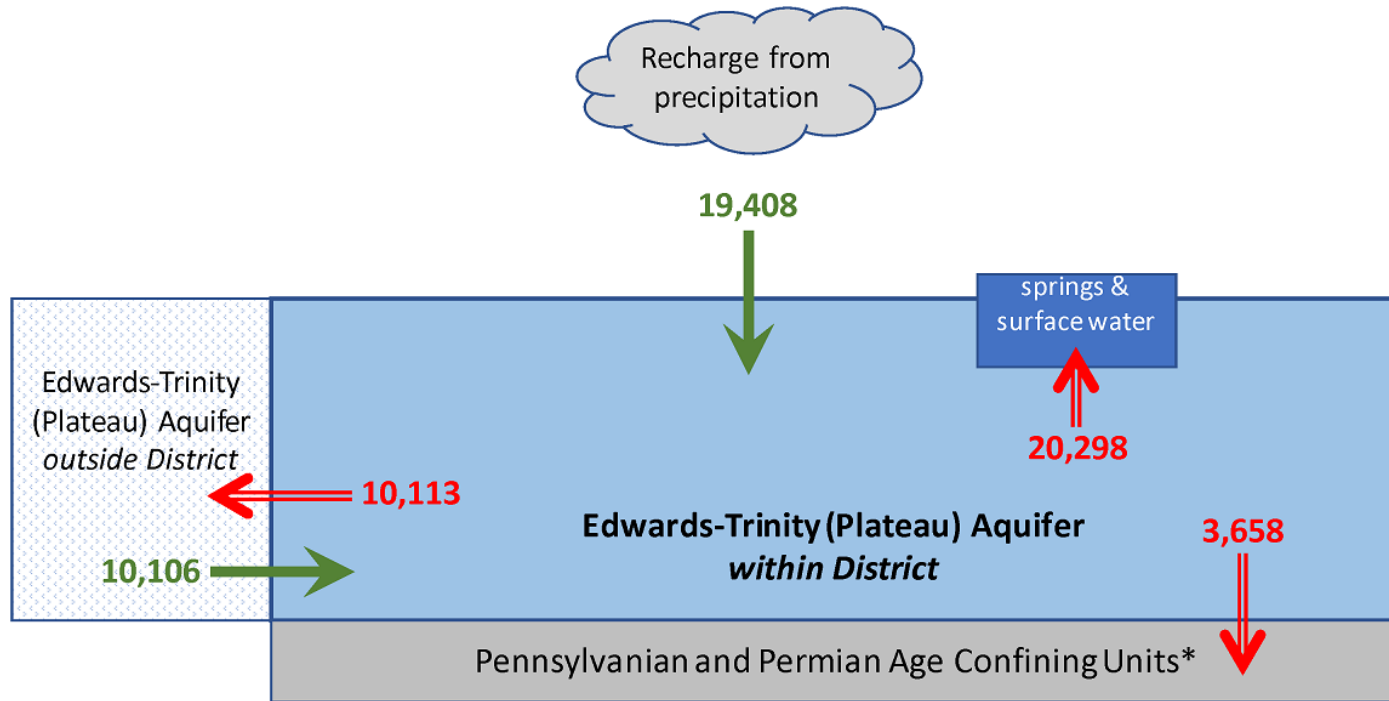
Recharge from precipitation

19,408

springs & surface water

Edwards-Trinity (Plateau) Aquifer *outside District*

20,298

10,113

**Edwards-Trinity (Plateau) Aquifer *within District***

3,658

10,106

Pennsylvanian and Permian Age Confining Units*